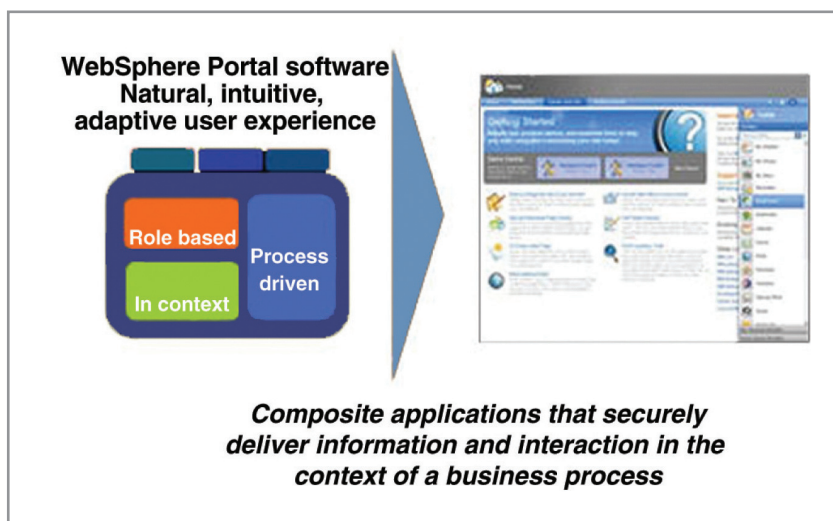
WebSphere Portal software
Natural, intuitive, adaptive user experience

Role based

In context

Process driven

Getting Started

*Composite applications that securely deliver information and interaction in the context of a business process*